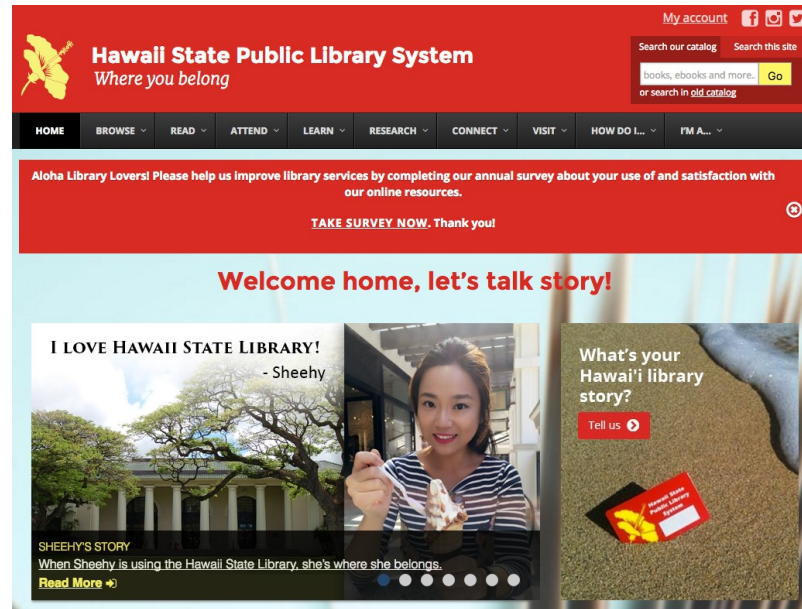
My account

Hawaii State Public Library System
Where you belong

Search our catalog Search this site
books, ebooks and more... Go
or search in old catalog

HOME BROWSE READ ATTEND LEARN RESEARCH CONNECT VISIT HOW DO I... I'M A...

Aloha Library Lovers! Please help us improve library services by completing our annual survey about your use of and satisfaction with our online resources.

TAKE SURVEY NOW. Thank you!

Welcome home, let's talk story!

I LOVE HAWAII STATE LIBRARY!
- Sheehy

SHEEHY'S STORY
When Sheehy is using the Hawaii State Library, she's where she belongs.
Read More

What's your Hawai'i library story?
Tell us

Hawaii State Public Library System